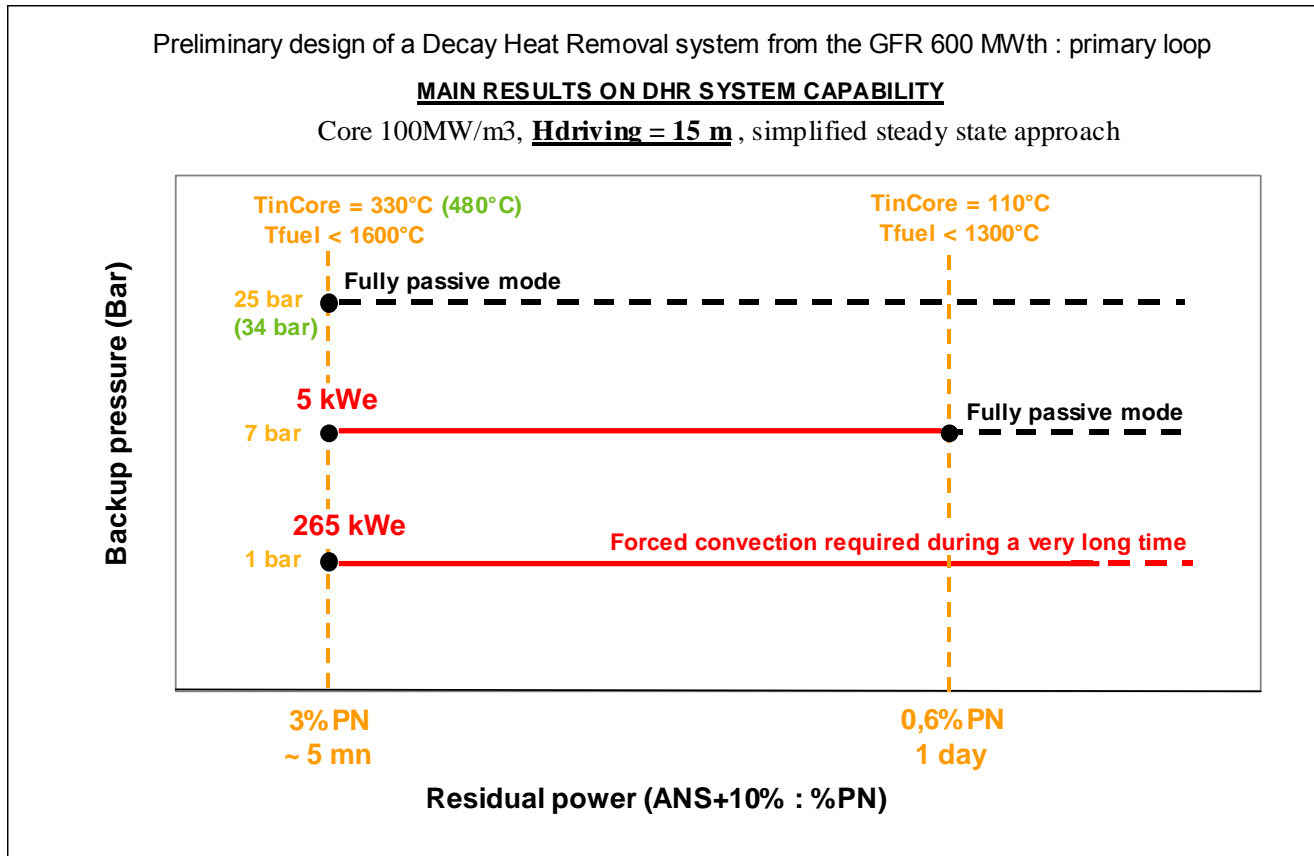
Preliminary design of a Decay Heat Removal system from the GFR 600 MWth : primary loop

MAIN RESULTS ON DHR SYSTEM CAPABILITY

Core 100MW/m3, **Hdriving = 15 m**, simplified steady state approach

TinCore = 330°C (480°C)
Tfuel < 1600°C

TinCore = 110°C
Tfuel < 1300°C

Backup pressure (Bar)

25 bar
(34 bar)

Fully passive mode

5 kWe

7 bar

Fully passive mode

265 kWe

1 bar

Forced convection required during a very long time

3% PN
~ 5 mn

0,6% PN
1 day

Residual power (ANS+10% : %PN)